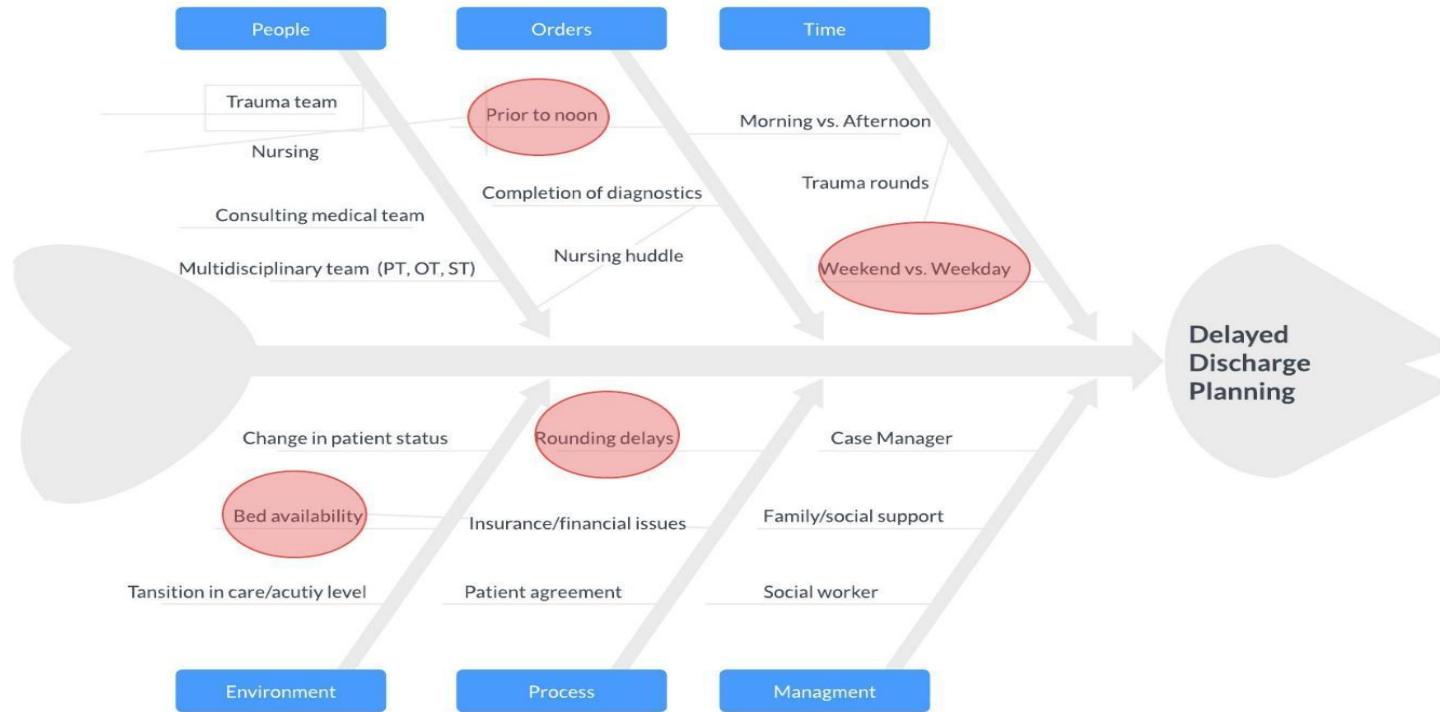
People

Orders

Time

Trauma team

Prior to noon

Morning vs. Afternoon

Nursing

Trauma rounds

Completion of diagnostics

Consulting medical team

Nursing huddle

Multidisciplinary team (PT, OT, ST)

Weekend vs. Weekday

Delayed Discharge Planning

Change in patient status

Rounding delays

Case Manager

Bed availability

Insurance/financial issues

Family/social support

Tansition in care/acutiy level

Patient agreement

Social worker

Environment

Process

Managment